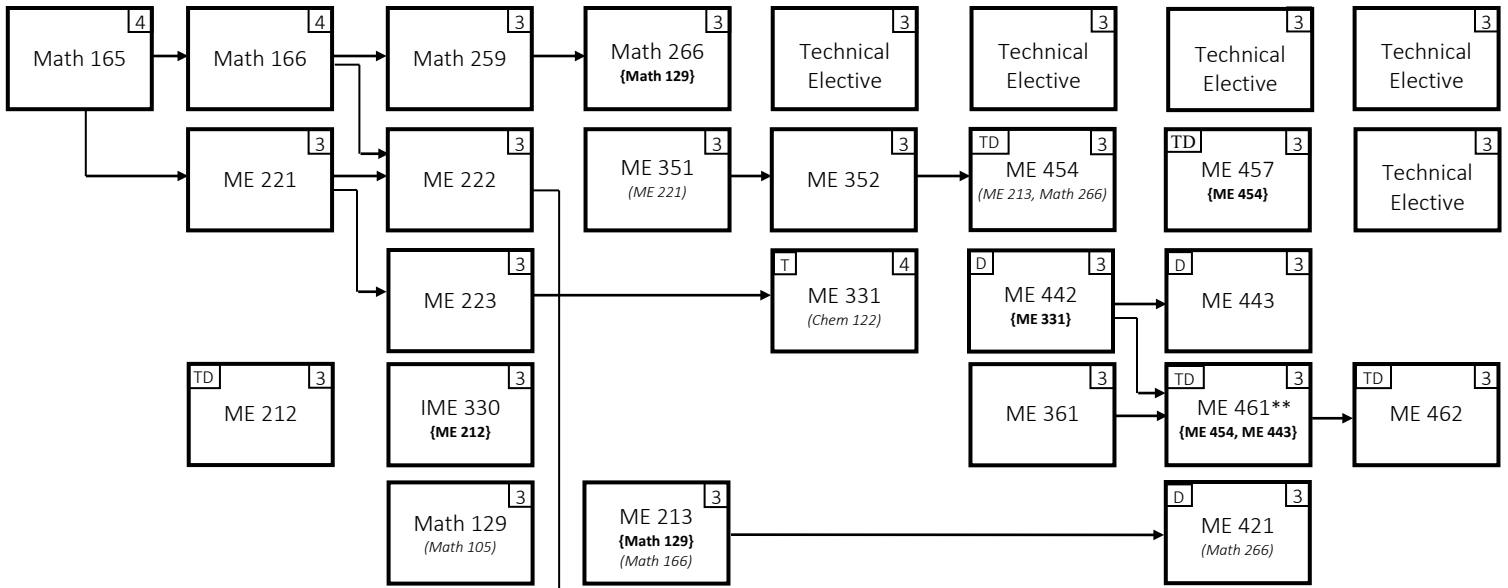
4
Math 165

4
Math 166

3
Math 259

3
Math 266
{Math 129}

3
Technical Elective

3
Technical Elective

3
Technical Elective

3
Technical Elective

3
ME 221

3
ME 222

3
ME 351
(ME 221)

3
ME 352

TD 3
ME 454
(ME 213, Math 266)

TD 3
ME 457
{ME 454}

3
Technical Elective

3
ME 223

T 4
ME 331
(Chem 122)

D 3
ME 442
{ME 331}

D 3
ME 443

TD 3
ME 212

3
IME 330
{ME 212}

3
ME 361

TD 3
ME 461**
{ME 454, ME 443}

TD 3
ME 462

3
Math 129
(Math 105)

3
ME 213
{Math 129}
(Math 166)

D 3
ME 421
(Math 266)